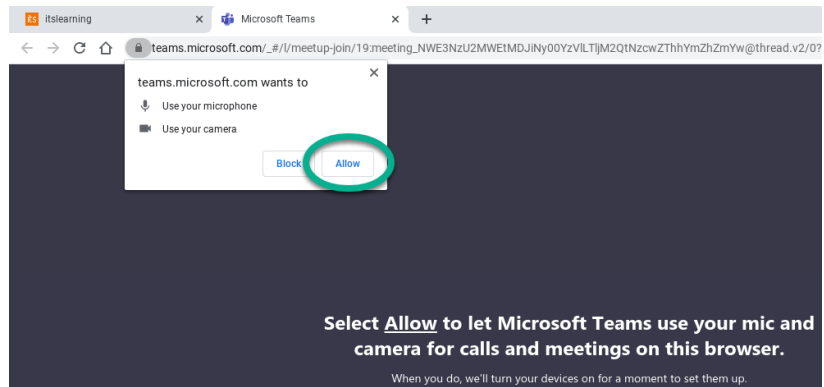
its itslearning × Microsoft Teams × +

teams.microsoft.com/_#/l/meetup-join/19:meeting_NWE3NzU2MWEtMDJiNy00YzVlLTljM2QtNzcwZThhYmZhZmYw@thread.v2/0?

teams.microsoft.com wants to ×

Use your microphone

Use your camera

Block Allow

Select Allow to let Microsoft Teams use your mic and camera for calls and meetings on this browser.

When you do, we'll turn your devices on for a moment to set them up.